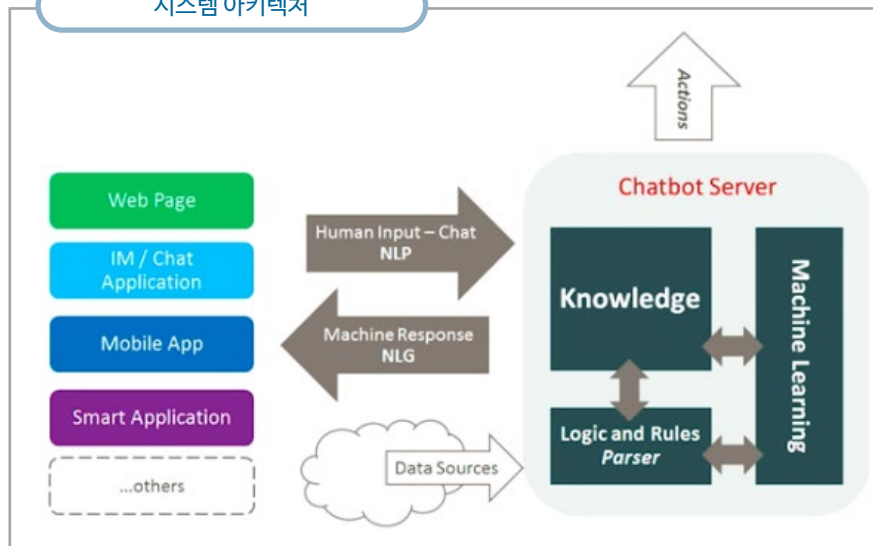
시스템 아키텍처

Actions

Chatbot Server

Web Page

IM / Chat Application

Mobile App

Smart Application

...others

Human Input – Chat
NLP

Machine Response
NLG

Data Sources

Knowledge

Logic and Rules
Parser

Machine Learning